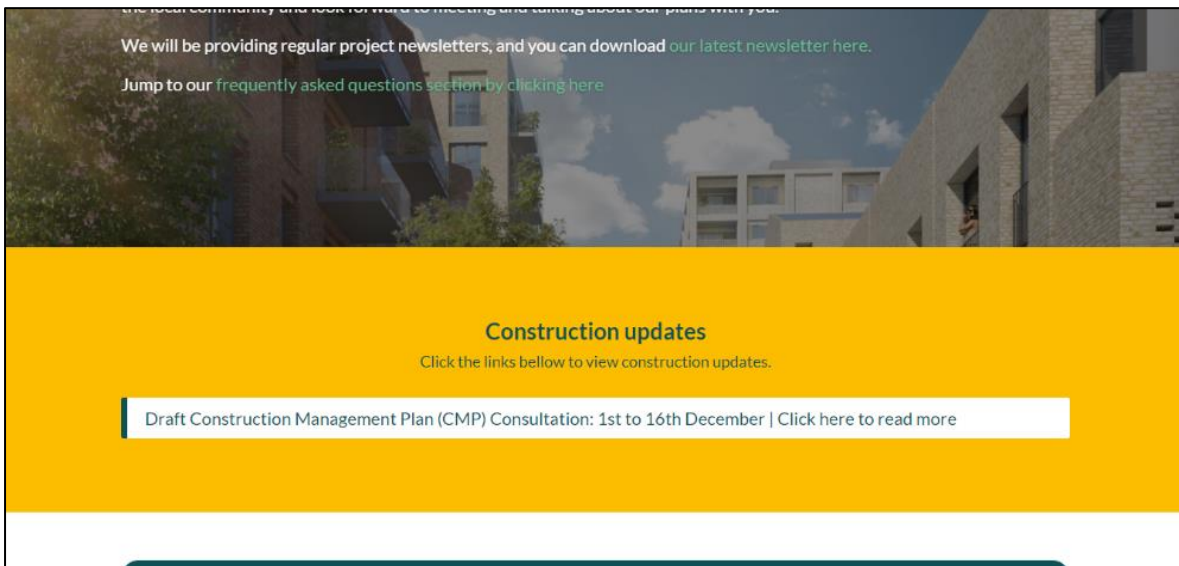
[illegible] the local community and look forward to meeting and talking about our plans with you.

We will be providing regular project newsletters, and you can download our latest newsletter here.

Jump to our frequently asked questions section by clicking here

Construction updates

Click the links bellow to view construction updates.

Draft Construction Management Plan (CMP) Consultation: 1st to 16th December | Click here to read more